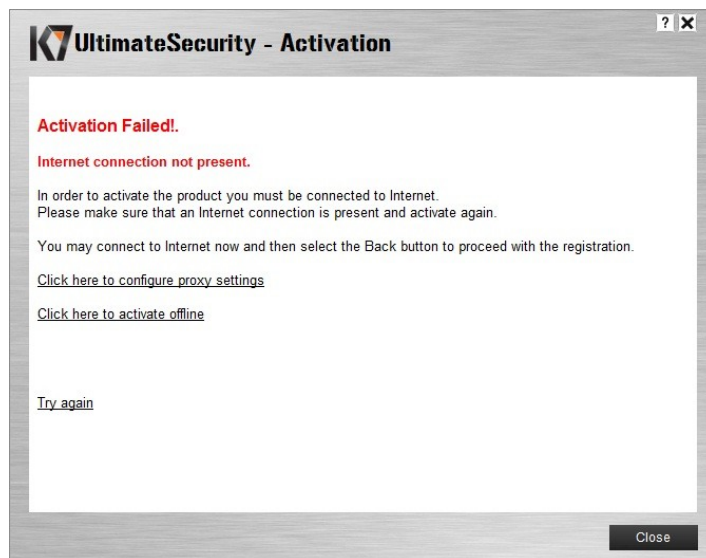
K7 UltimateSecurity - Activation

? X

Activation Failed!.

Internet connection not present.

In order to activate the product you must be connected to Internet.
Please make sure that an Internet connection is present and activate again.

You may connect to Internet now and then select the Back button to proceed with the registration.

Click here to configure proxy settings

Click here to activate offline

Try again

Close